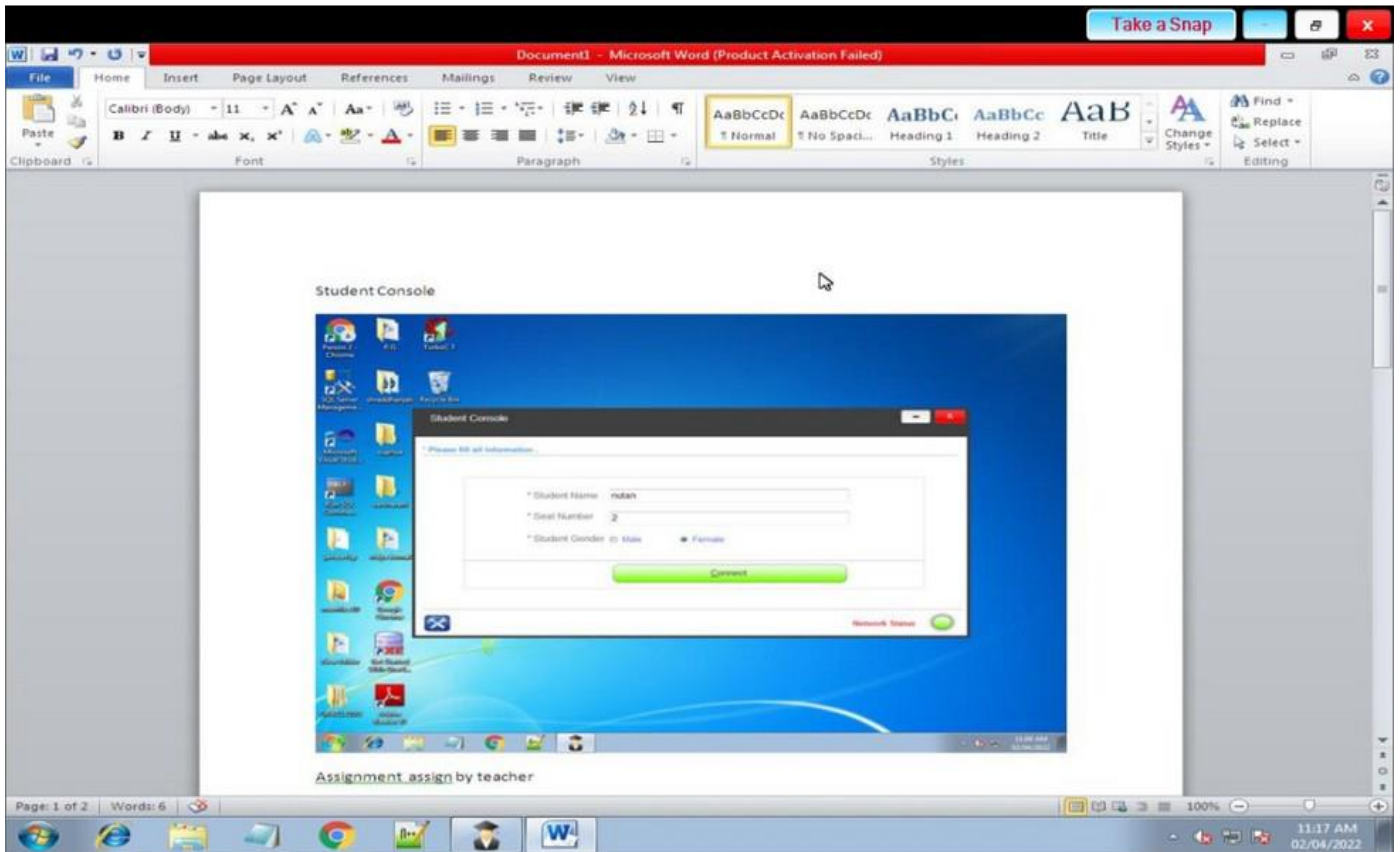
Take a Snap

Document1 - Microsoft Word (Product Activation Failed)

File Home Insert Page Layout References Mailings Review View

Paste
Clipboard
Calibri (Body) 11 A A Aa
B I U abe x, x' A
Font
Paragraph
AaBbCcDc ¶ Normal
AaBbCcDc ¶ No Spaci...
AaBbC Heading 1
AaBbCc Heading 2
AaB Title
Change Styles
Styles
Find
Replace
Select
Editing

Student Console

Student Console

* Please fill all information

* Student Name nutan
* Seat Number 2
* Student Gender Male Female

Connect

Network Status

Assignment assign by teacher

Page: 1 of 2 | Words: 6

100%

11:17 AM
02/04/2022